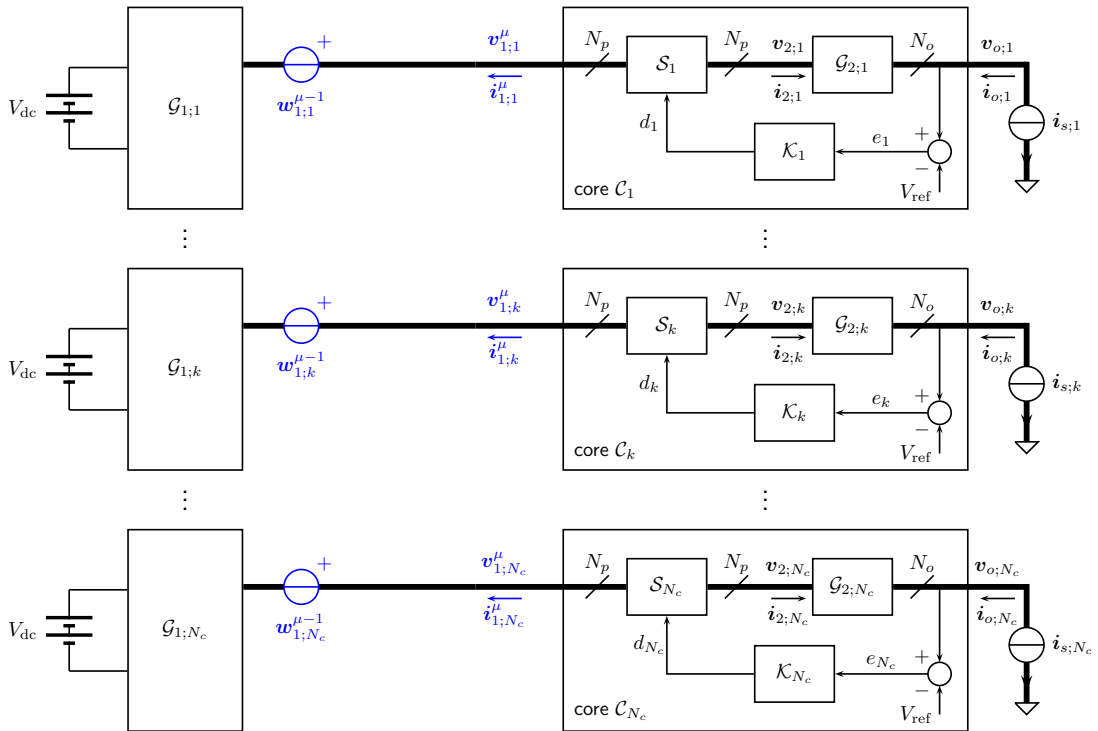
$V_{\mathrm{dc}}$
$\mathcal{G}_{1;1}$
$+$
$\boldsymbol{w}_{1;1}^{\mu-1}$
$\boldsymbol{v}_{1;1}^{\mu}$
$\boldsymbol{i}_{1;1}^{\mu}$
$N_p$
$\mathcal{S}_1$
$N_p$
$\boldsymbol{v}_{2;1}$
$\boldsymbol{i}_{2;1}$
$\mathcal{G}_{2;1}$
$N_o$
$\boldsymbol{v}_{o;1}$
$\boldsymbol{i}_{o;1}$
$\boldsymbol{i}_{s;1}$
$d_1$
$\mathcal{K}_1$
$e_1$
$+$
$-$
$V_{\mathrm{ref}}$
core $\mathcal{C}_1$

$\vdots$
$\vdots$

$V_{\mathrm{dc}}$
$\mathcal{G}_{1;k}$
$+$
$\boldsymbol{w}_{1;k}^{\mu-1}$
$\boldsymbol{v}_{1;k}^{\mu}$
$\boldsymbol{i}_{1;k}^{\mu}$
$N_p$
$\mathcal{S}_k$
$N_p$
$\boldsymbol{v}_{2;k}$
$\boldsymbol{i}_{2;k}$
$\mathcal{G}_{2;k}$
$N_o$
$\boldsymbol{v}_{o;k}$
$\boldsymbol{i}_{o;k}$
$\boldsymbol{i}_{s;k}$
$d_k$
$\mathcal{K}_k$
$e_k$
$+$
$-$
$V_{\mathrm{ref}}$
core $\mathcal{C}_k$

$\vdots$
$\vdots$

$V_{\mathrm{dc}}$
$\mathcal{G}_{1;N_c}$
$+$
$\boldsymbol{w}_{1;N_c}^{\mu-1}$
$\boldsymbol{v}_{1;N_c}^{\mu}$
$\boldsymbol{i}_{1;N_c}^{\mu}$
$N_p$
$\mathcal{S}_{N_c}$
$N_p$
$\boldsymbol{v}_{2;N_c}$
$\boldsymbol{i}_{2;N_c}$
$\mathcal{G}_{2;N_c}$
$N_o$
$\boldsymbol{v}_{o;N_c}$
$\boldsymbol{i}_{o;N_c}$
$\boldsymbol{i}_{s;N_c}$
$d_{N_c}$
$\mathcal{K}_{N_c}$
$e_{N_c}$
$+$
$-$
$V_{\mathrm{ref}}$
core $\mathcal{C}_{N_c}$